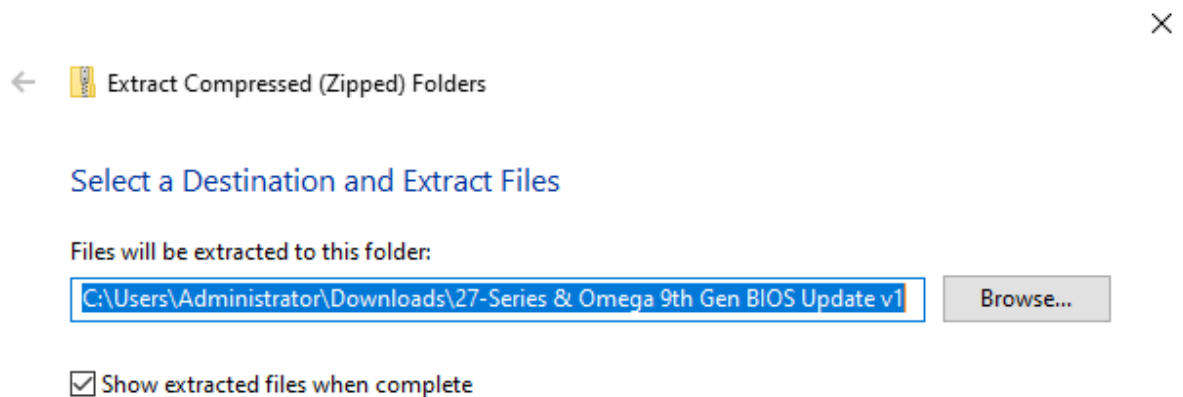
Extract Compressed (Zipped) Folders

Select a Destination and Extract Files

Files will be extracted to this folder:

C:\Users\Administrator\Downloads\27-Series & Omega 9th Gen BIOS Update v1

Browse...

Show extracted files when complete